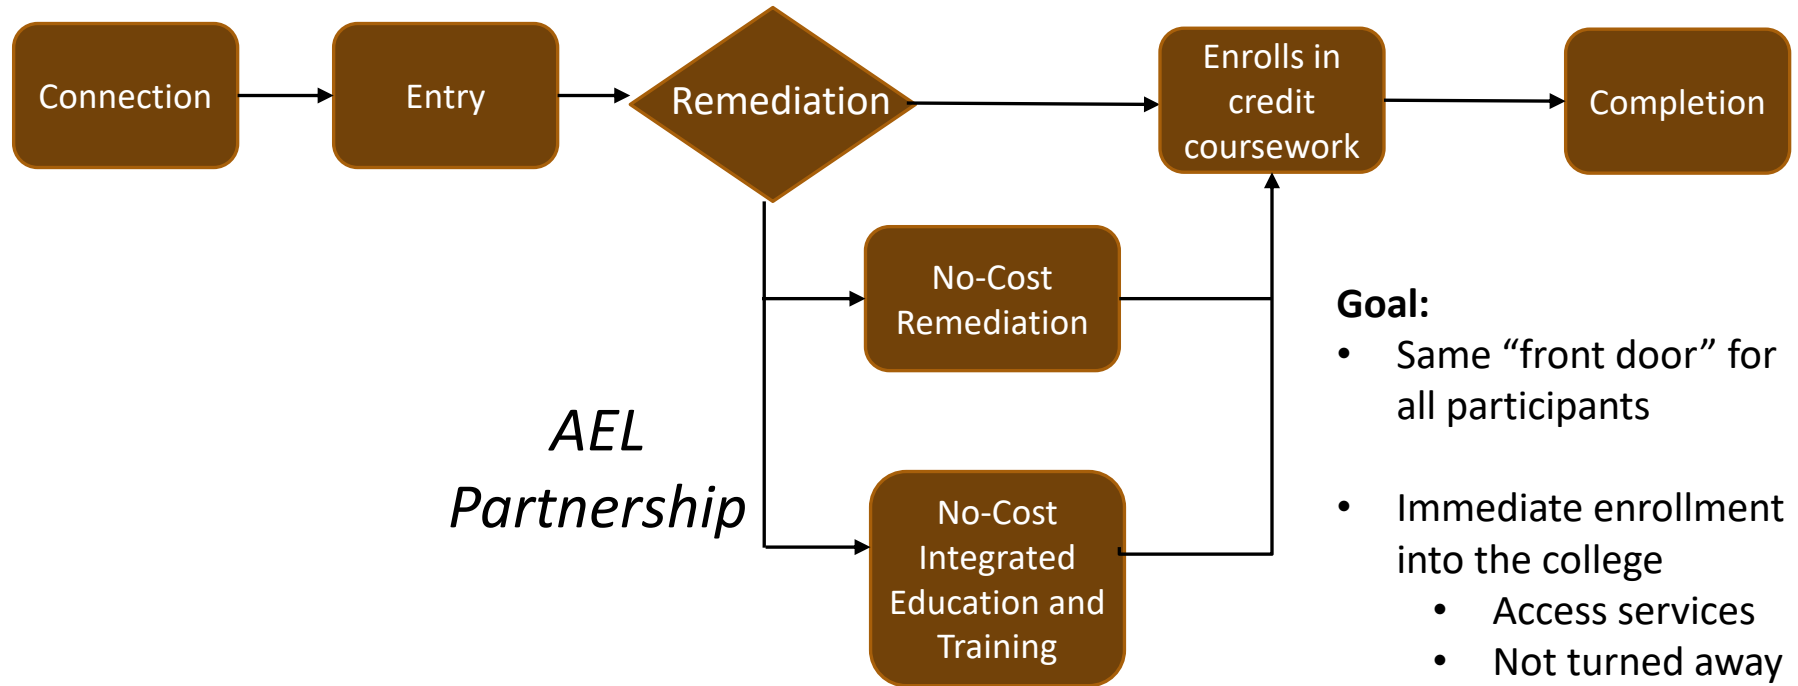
Connection

Entry

Remediation

Enrolls in credit coursework

Completion

No-Cost Remediation

AEL Partnership

No-Cost Integrated Education and Training

Goal:
• Same “front door” for all participants

• Immediate enrollment into the college
  • Access services
  • Not turned away